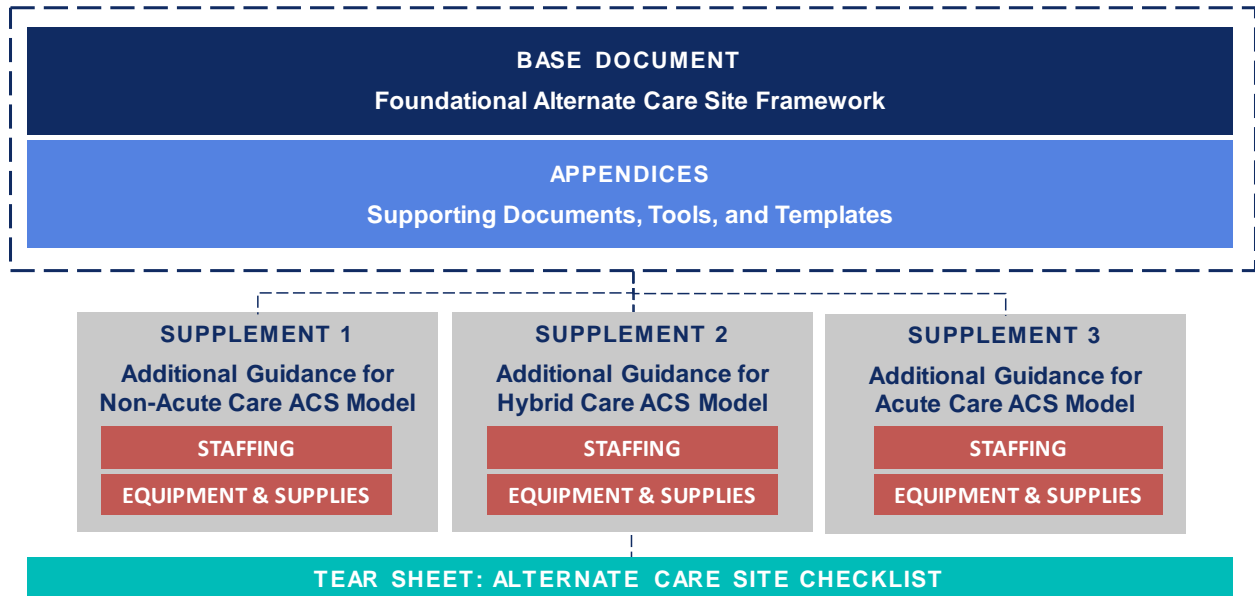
BASE DOCUMENT
Foundational Alternate Care Site Framework

APPENDICES
Supporting Documents, Tools, and Templates

SUPPLEMENT 1
Additional Guidance for Non-Acute Care ACS Model
STAFFING
EQUIPMENT & SUPPLIES

SUPPLEMENT 2
Additional Guidance for Hybrid Care ACS Model
STAFFING
EQUIPMENT & SUPPLIES

SUPPLEMENT 3
Additional Guidance for Acute Care ACS Model
STAFFING
EQUIPMENT & SUPPLIES

TEAR SHEET: ALTERNATE CARE SITE CHECKLIST